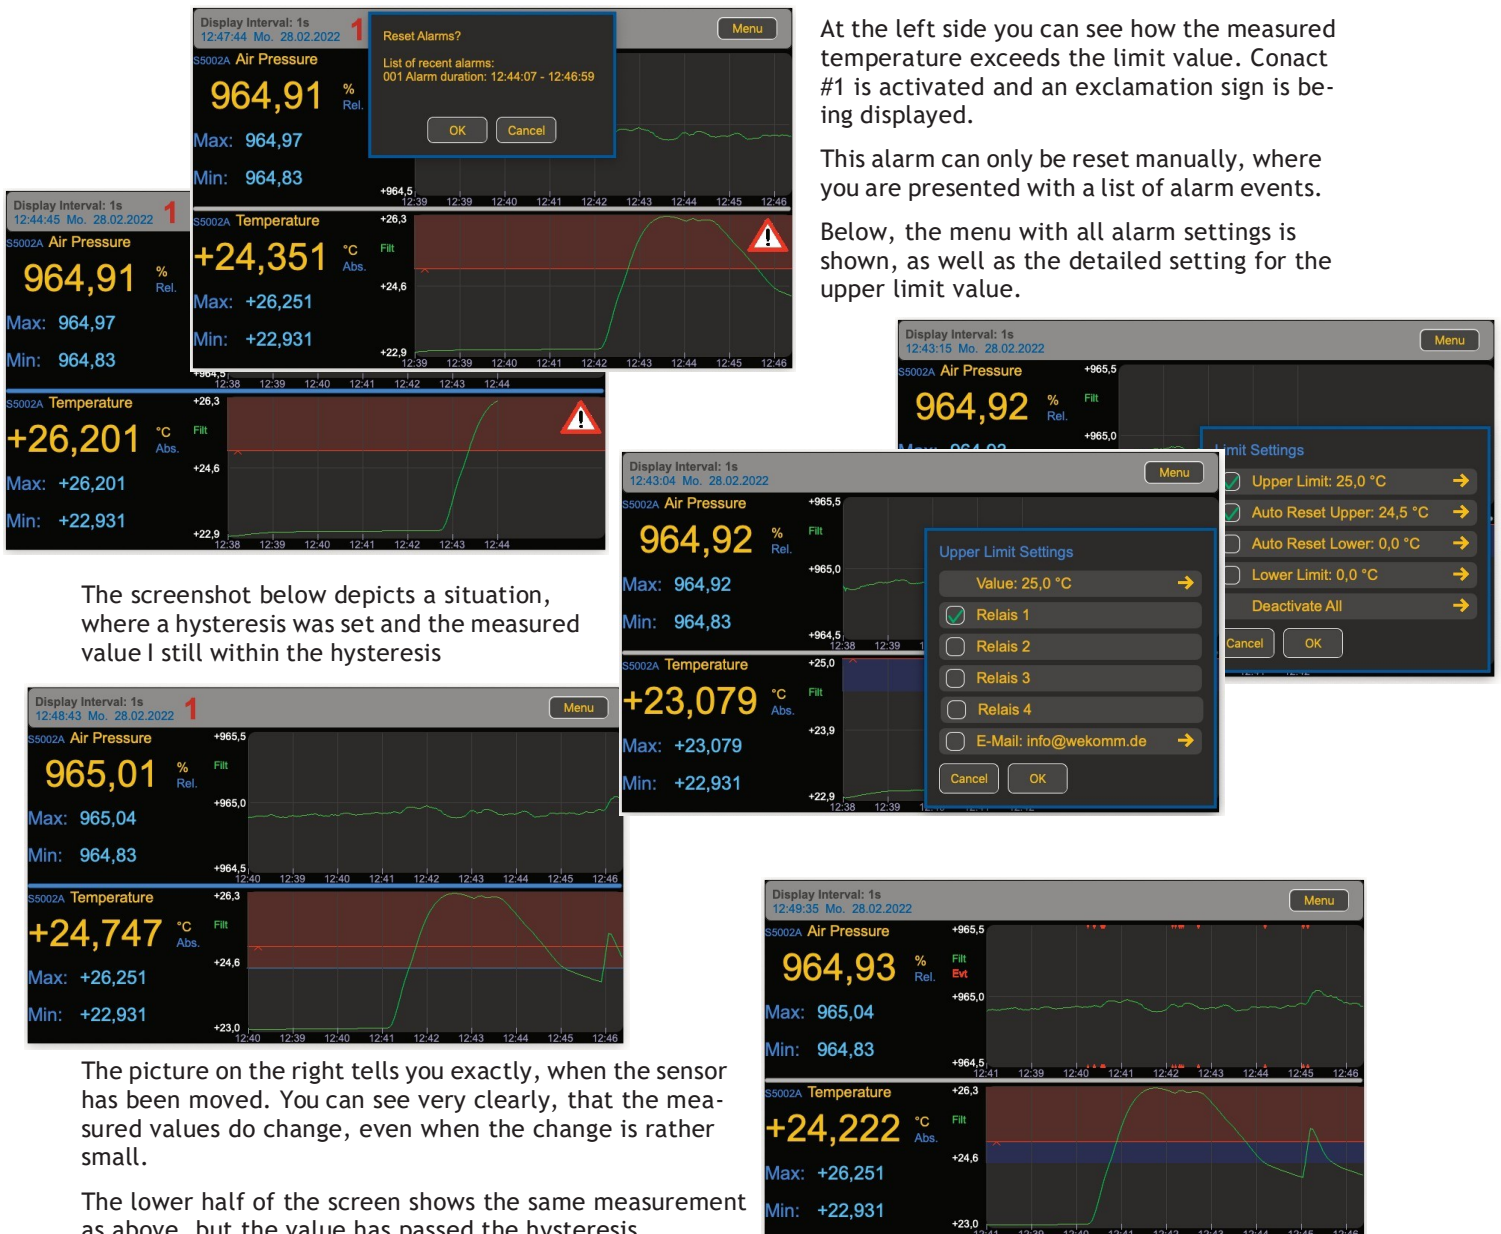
Display Interval: 1s
12:47:44 Mo. 28.02.2022 1
Reset Alarms?
List of recent alarms:
001 Alarm duration: 12:44:07 - 12:46:59
OK Cancel
Menu
S5002A Air Pressure
964,91 % Rel.
Max: 964,97
Min: 964,83
S5002A Temperature
+24,351 °C Abs.
Max: +26,251
Min: +22,931

Display Interval: 1s
12:44:45 Mo. 28.02.2022 1
S5002A Air Pressure
964,91 % Rel.
Max: 964,97
Min: 964,83
S5002A Temperature
+26,201 °C Abs.
Max: +26,201
Min: +22,931

At the left side you can see how the measured temperature exceeds the limit value. Conact #1 is activated and an exclamation sign is being displayed.

This alarm can only be reset manually, where you are presented with a list of alarm events.

Below, the menu with all alarm settings is shown, as well as the detailed setting for the upper limit value.

Display Interval: 1s
12:43:15 Mo. 28.02.2022
Menu
S5002A Air Pressure
964,92 % Rel.
Limit Settings
Upper Limit: 25,0 °C
Auto Reset Upper: 24,5 °C
Auto Reset Lower: 0,0 °C
Lower Limit: 0,0 °C
Deactivate All
Cancel OK

Display Interval: 1s
12:43:04 Mo. 28.02.2022
Menu
S5002A Air Pressure
964,92 % Rel.
Max: 964,92
Min: 964,83
S5002A Temperature
+23,079 °C Abs.
Max: +23,079
Min: +22,931
Upper Limit Settings
Value: 25,0 °C
Relais 1
Relais 2
Relais 3
Relais 4
E-Mail: info@wekomm.de
Cancel OK

The screenshot below depicts a situation, where a hysteresis was set and the measured value I still within the hysteresis

Display Interval: 1s
12:48:43 Mo. 28.02.2022 1
Menu
S5002A Air Pressure
965,01 % Rel.
Max: 965,04
Min: 964,83
S5002A Temperature
+24,747 °C Abs.
Max: +26,251
Min: +22,931

Display Interval: 1s
12:49:35 Mo. 28.02.2022
Menu
S5002A Air Pressure
964,93 % Rel.
Max: 965,04
Min: 964,83
S5002A Temperature
+24,222 °C Abs.
Max: +26,251
Min: +22,931

The picture on the right tells you exactly, when the sensor has been moved. You can see very clearly, that the measured values do change, even when the change is rather small.

The lower half of the screen shows the same measurement as above, but the value has passed the hysteresis